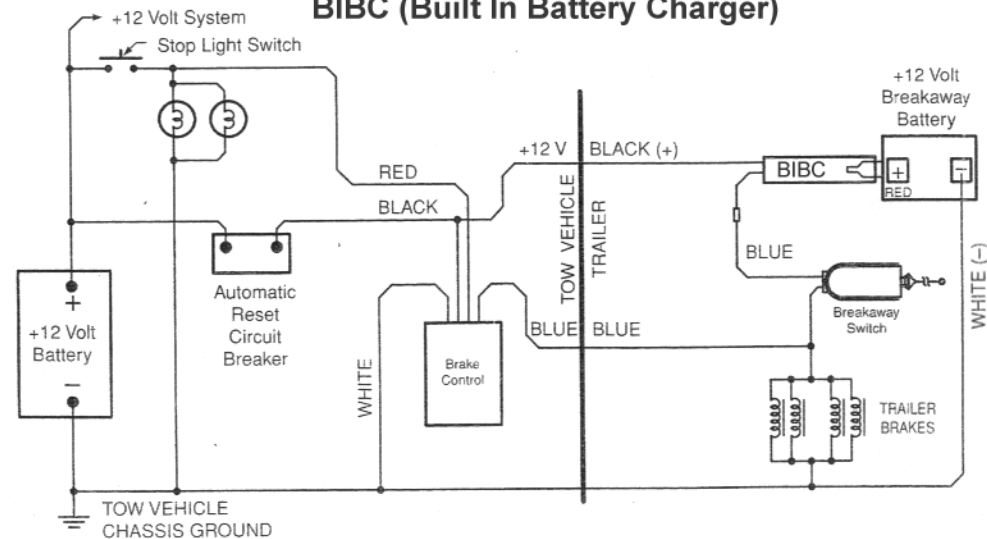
BIBC (Built In Battery Charger)

+12 Volt System

Stop Light Switch

+12 Volt Breakaway Battery

RED

+12 V

BLACK (+)

BIBC

+

RED

−

BLACK

TOW VEHICLE

TRAILER

BLUE

+

+12 Volt Battery

−

Automatic Reset Circuit Breaker

WHITE

Brake Control

BLUE

BLUE

Breakaway Switch

WHITE (−)

TRAILER BRAKES

TOW VEHICLE CHASSIS GROUND